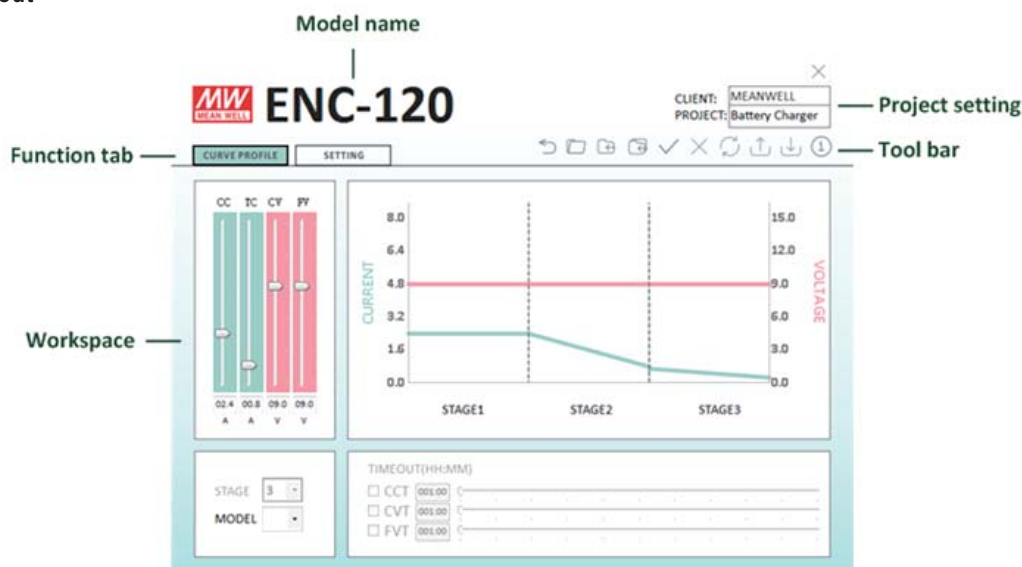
Model name

MW MEAN WELL ENC-120

CLIENT: MEANWELL
PROJECT: Battery Charger

Project setting

Function tab

CURVE PROFILE

SETTING

Tool bar

Workspace

CC TC CV FV

02.4 00.8 09.0 09.0
A A V V

8.0
6.4
4.8
3.2
1.6
0.0

CURRENT

15.0
12.0
9.0
6.0
3.0
0.0

VOLTAGE

STAGE1 STAGE2 STAGE3

STAGE 3

MODEL

TIMEOUT(HH:MM)

CCT 001:00
CVT 001:00
FVT 001:00